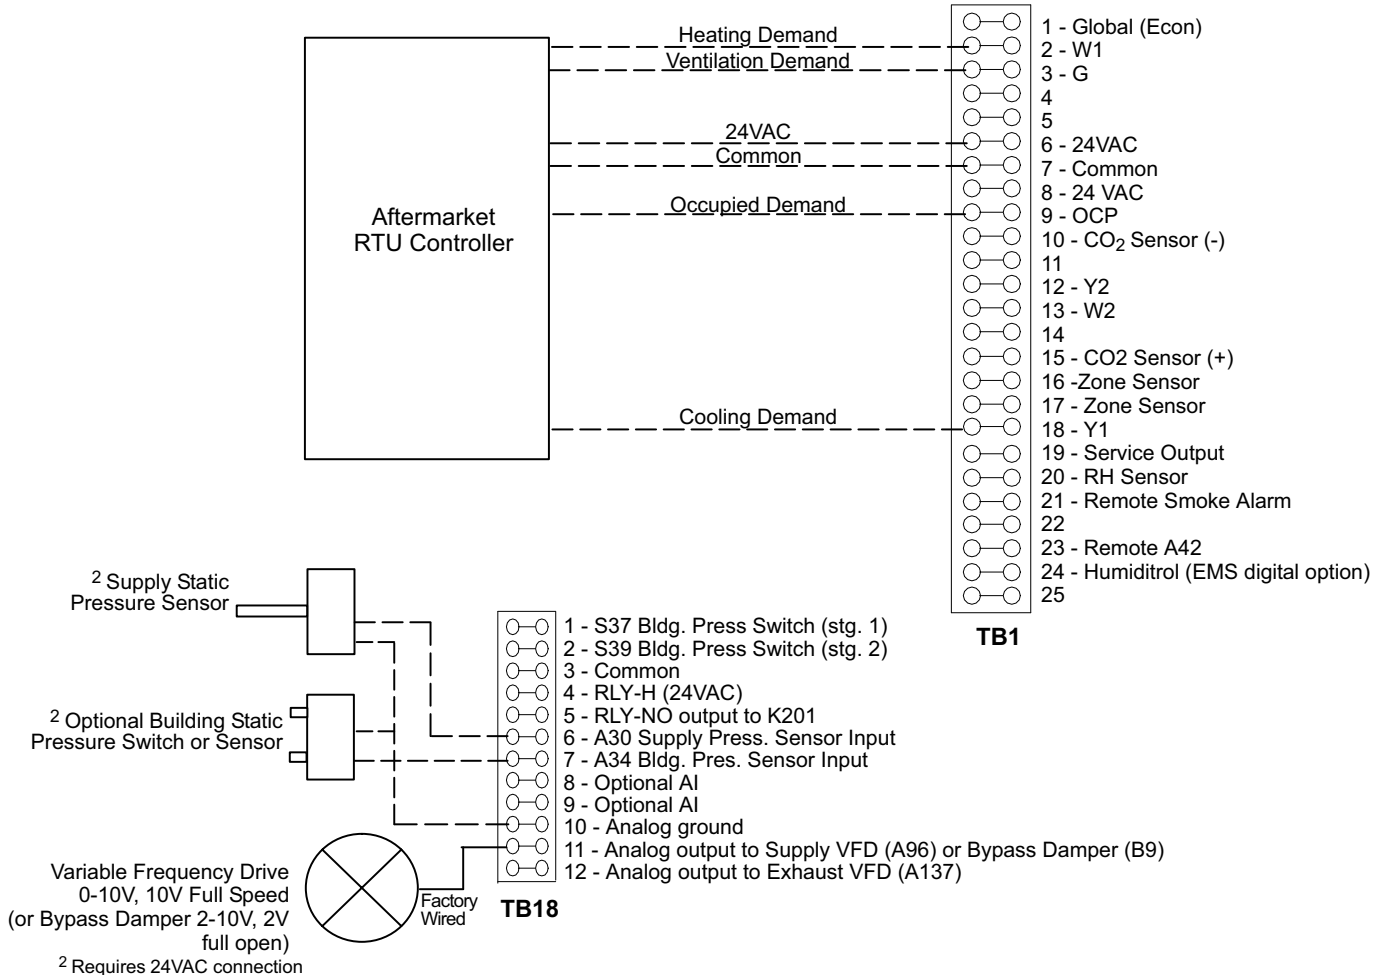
Heating Demand
Ventilation Demand
24VAC
Common
Occupied Demand
Aftermarket RTU Controller
Cooling Demand

1 - Global (Econ)
2 - W1
3 - G
4
5
6 - 24VAC
7 - Common
8 - 24 VAC
9 - OCP
10 - $CO_2$ Sensor (-)
11
12 - Y2
13 - W2
14
15 - CO2 Sensor (+)
16 -Zone Sensor
17 - Zone Sensor
18 - Y1
19 - Service Output
20 - RH Sensor
21 - Remote Smoke Alarm
22
23 - Remote A42
24 - Humiditrol (EMS digital option)
25
TB1

$^2$ Supply Static Pressure Sensor

$^2$ Optional Building Static Pressure Switch or Sensor

1 - S37 Bldg. Press Switch (stg. 1)
2 - S39 Bldg. Press Switch (stg. 2)
3 - Common
4 - RLY-H (24VAC)
5 - RLY-NO output to K201
6 - A30 Supply Press. Sensor Input
7 - A34 Bldg. Pres. Sensor Input
8 - Optional AI
9 - Optional AI
10 - Analog ground
11 - Analog output to Supply VFD (A96) or Bypass Damper (B9)
12 - Analog output to Exhaust VFD (A137)

Variable Frequency Drive 0-10V, 10V Full Speed (or Bypass Damper 2-10V, 2V full open)
Factory Wired
TB18
$^2$ Requires 24VAC connection